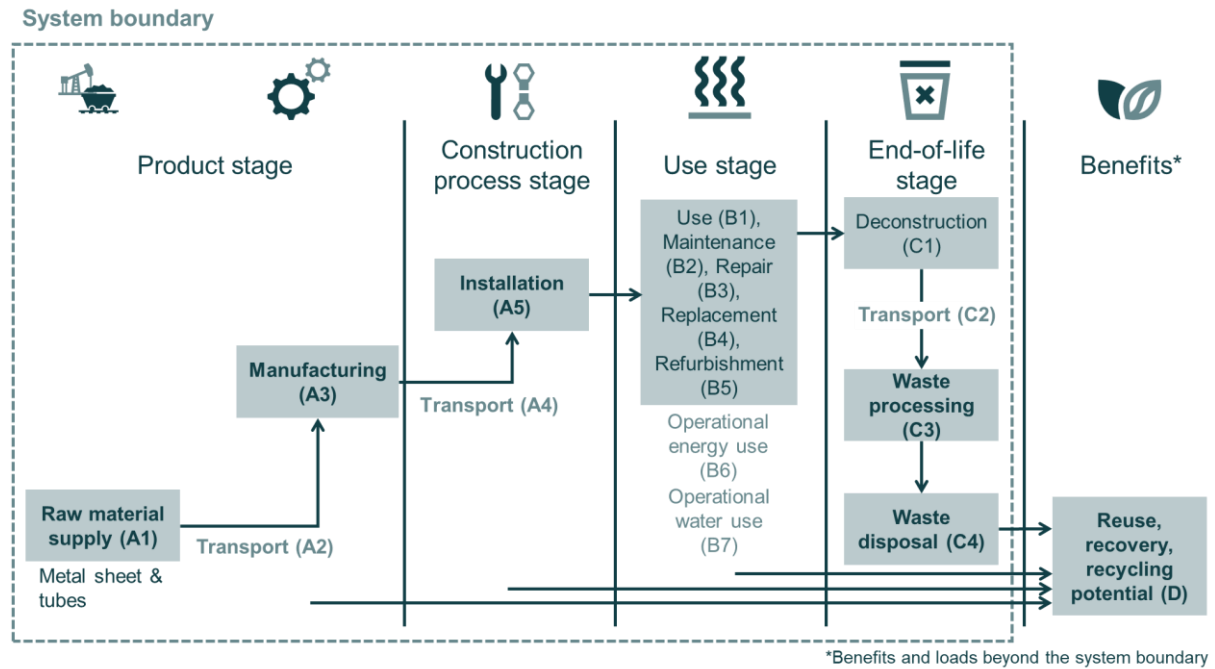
System boundary

Product stage

Construction process stage

Use stage

End-of-life stage

Benefits*

Raw material supply (A1)

Metal sheet & tubes

Transport (A2)

Manufacturing (A3)

Transport (A4)

Installation (A5)

Use (B1), Maintenance (B2), Repair (B3), Replacement (B4), Refurbishment (B5)

Operational energy use (B6)

Operational water use (B7)

Deconstruction (C1)

Transport (C2)

Waste processing (C3)

Waste disposal (C4)

Reuse, recovery, recycling potential (D)

*Benefits and loads beyond the system boundary